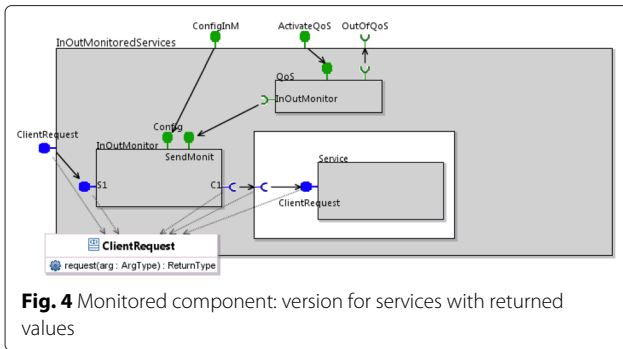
ConfigInM
ActivateQoS
OutOfQoS
InOutMonitoredServices
QoS
InOutMonitor
ClientRequest
Config
InOutMonitor
SendMonit
Service
S1
C1
ClientRequest
ClientRequest
request(arg : ArgType) : ReturnType

**Fig. 4** Monitored component: version for services with returned values